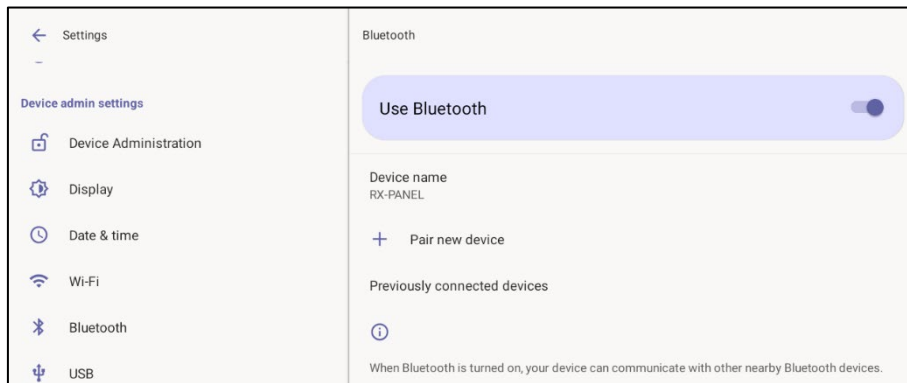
Settings

Device admin settings

Device Administration

Display

Date & time

Wi-Fi

Bluetooth

USB

Bluetooth

Use Bluetooth

Device name
RX-PANEL

Pair new device

Previously connected devices

When Bluetooth is turned on, your device can communicate with other nearby Bluetooth devices.